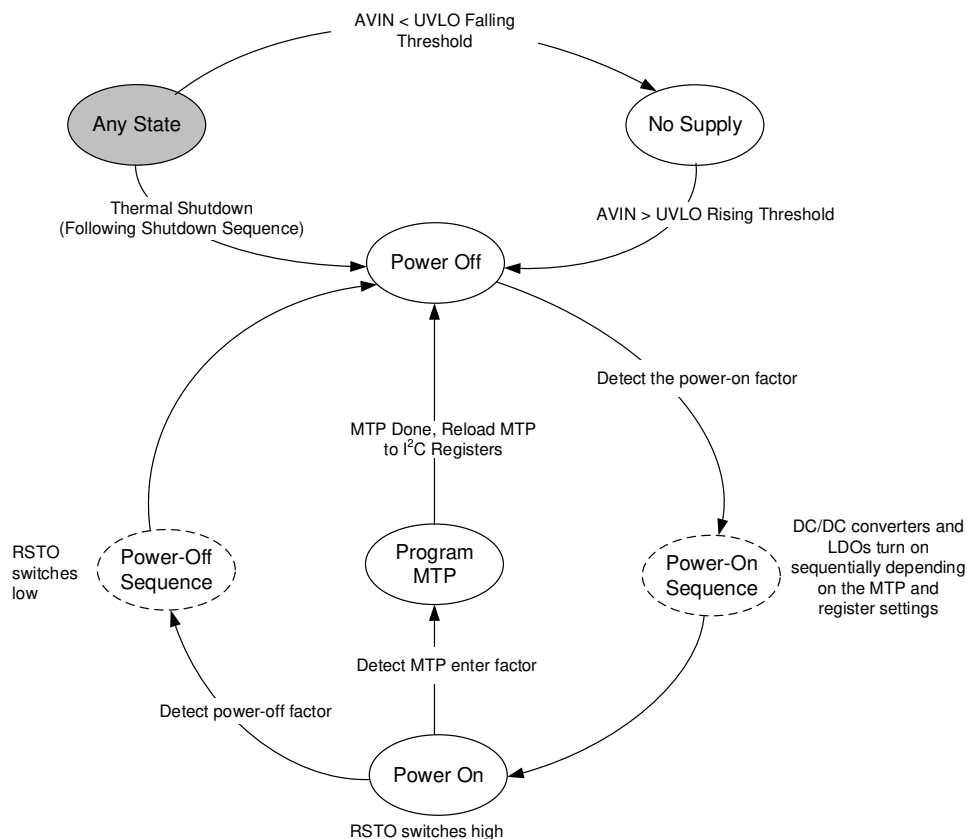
AVIN < UVLO Falling Threshold

Any State

No Supply

Thermal Shutdown (Following Shutdown Sequence)

AVIN > UVLO Rising Threshold

Power Off

Detect the power-on factor

MTP Done, Reload MTP to $I^2C$ Registers

RSTO switches low

Power-Off Sequence

Program MTP

Power-On Sequence

DC/DC converters and LDOs turn on sequentially depending on the MTP and register settings

Detect MTP enter factor

Detect power-off factor

Power On

RSTO switches high